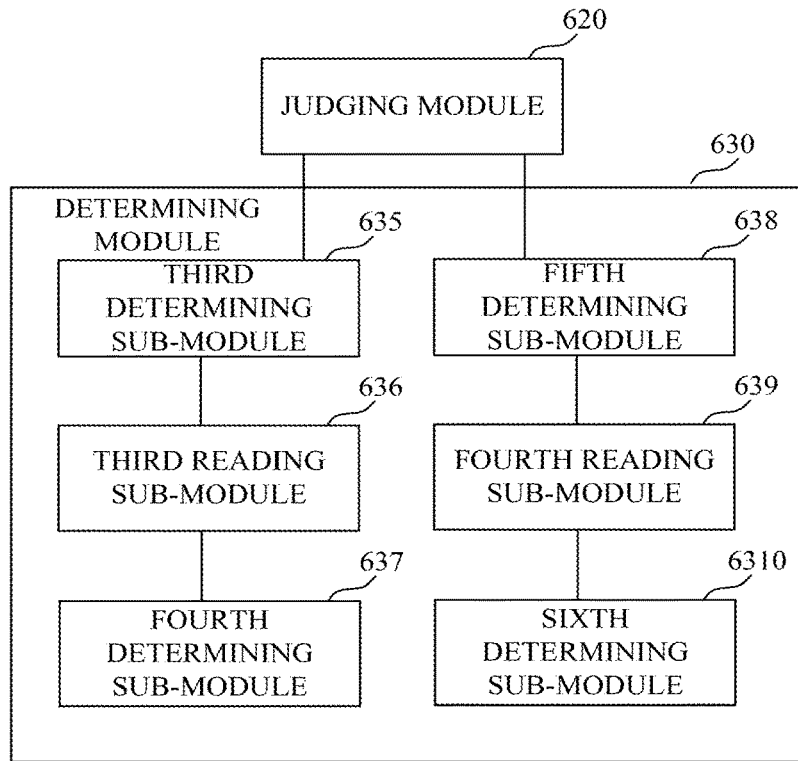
620

JUDGING MODULE

630

DETERMINING MODULE

635

THIRD DETERMINING SUB-MODULE

638

FIFTH DETERMINING SUB-MODULE

636

THIRD READING SUB-MODULE

639

FOURTH READING SUB-MODULE

637

FOURTH DETERMINING SUB-MODULE

6310

SIXTH DETERMINING SUB-MODULE